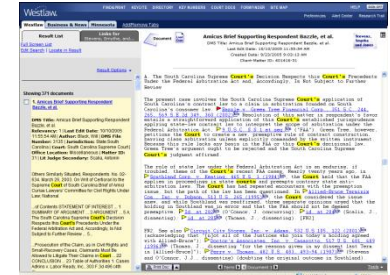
Westlaw. FIND&PRINT KEYCITE DIRECTORY KEY NUMBERS COURT DOCS FORMFINDER SITE MAP HELP

Westlaw Business & News Westlaw.IN Add a Tab

Result List Links for ...

Full Screen List
Edit Search | Locate in Result

Result Options

Showing 371 documents

1. Amicus Brief Supporting Respondent Bazzle, et al.

Amicus Brief Supporting Respondent Bazzle, et al.
2002 WL ...

A. The South Carolina Supreme Court's decision ... Court's Precedents Under the Federal Arbitration Act ...

The present case involves the South Carolina Supreme Court's application of ... Federal Arbitration Act ...